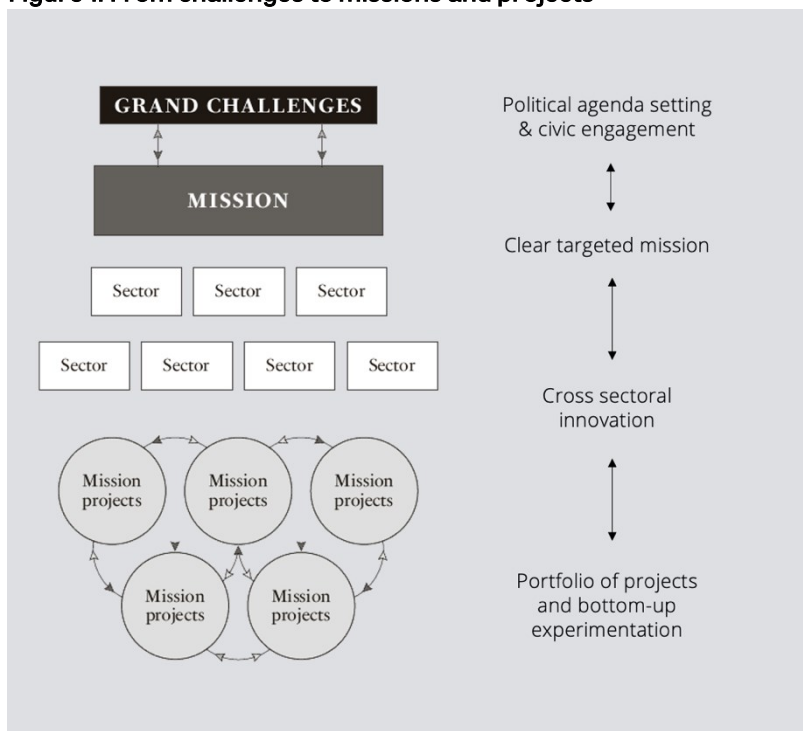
Figure 1: From challenges to missions and projects

GRAND CHALLENGES

MISSION

Sector
Sector
Sector

Sector
Sector
Sector
Sector

Mission projects
Mission projects
Mission projects
Mission projects
Mission projects

Political agenda setting & civic engagement

Clear targeted mission

Cross sectoral innovation

Portfolio of projects and bottom-up experimentation